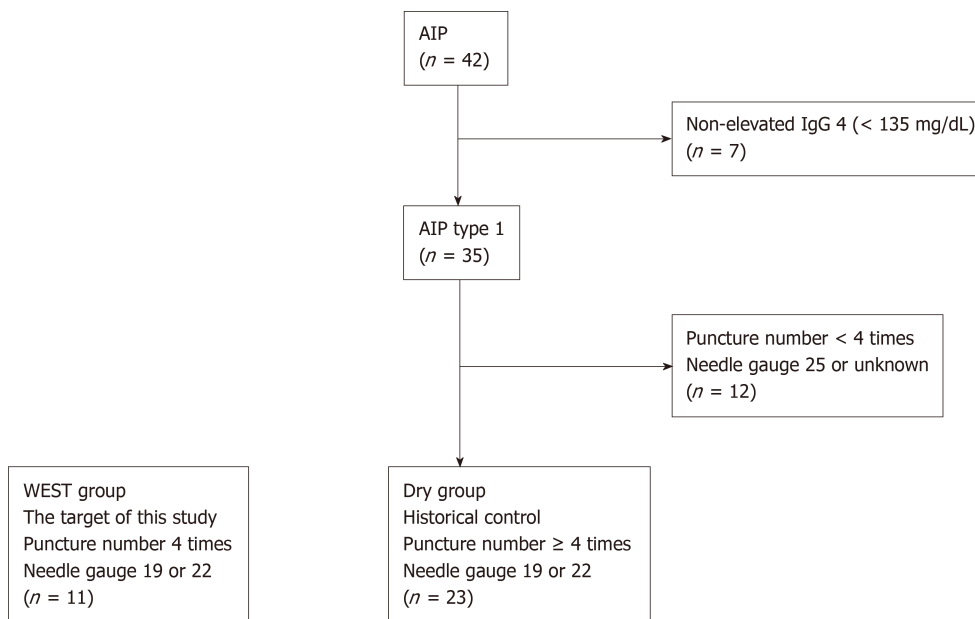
AIP
($n$ = 42)

Non-elevated IgG 4 (< 135 mg/dL)
($n$ = 7)

AIP type 1
($n$ = 35)

Puncture number < 4 times
Needle gauge 25 or unknown
($n$ = 12)

WEST group
The target of this study
Puncture number 4 times
Needle gauge 19 or 22
($n$ = 11)

Dry group
Historical control
Puncture number ≥ 4 times
Needle gauge 19 or 22
($n$ = 23)